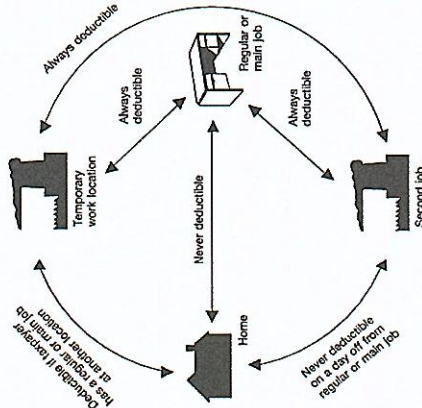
Always deductible

Regular or main job

Always deductible

Always deductible

Temporary work location

Second job

Never deductible

Deductible if taxpayer has a regular or main job at another location

Home

Never deductible on a day off from regular or main job